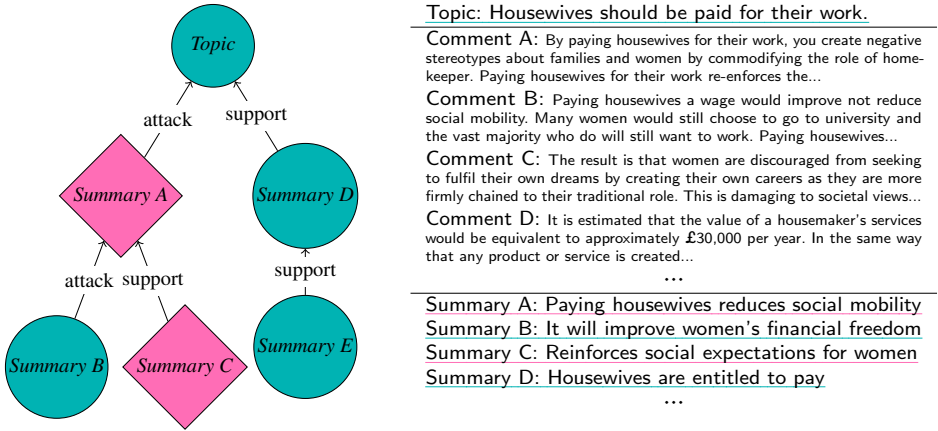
Topic

attack

support

Summary A

Summary D

attack

support

support

Summary B

Summary C

Summary E

Topic: Housewives should be paid for their work.

Comment A: By paying housewives for their work, you create negative stereotypes about families and women by commodifying the role of homekeeper. Paying housewives for their work re-enforces the...

Comment B: Paying housewives a wage would improve not reduce social mobility. Many women would still choose to go to university and the vast majority who do will still want to work. Paying housewives...

Comment C: The result is that women are discouraged from seeking to fulfil their own dreams by creating their own careers as they are more firmly chained to their traditional role. This is damaging to societal views...

Comment D: It is estimated that the value of a housemaker's services would be equivalent to approximately £30,000 per year. In the same way that any product or service is created...

...

Summary A: Paying housewives reduces social mobility
Summary B: It will improve women's financial freedom
Summary C: Reinforces social expectations for women
Summary D: Housewives are entitled to pay

...